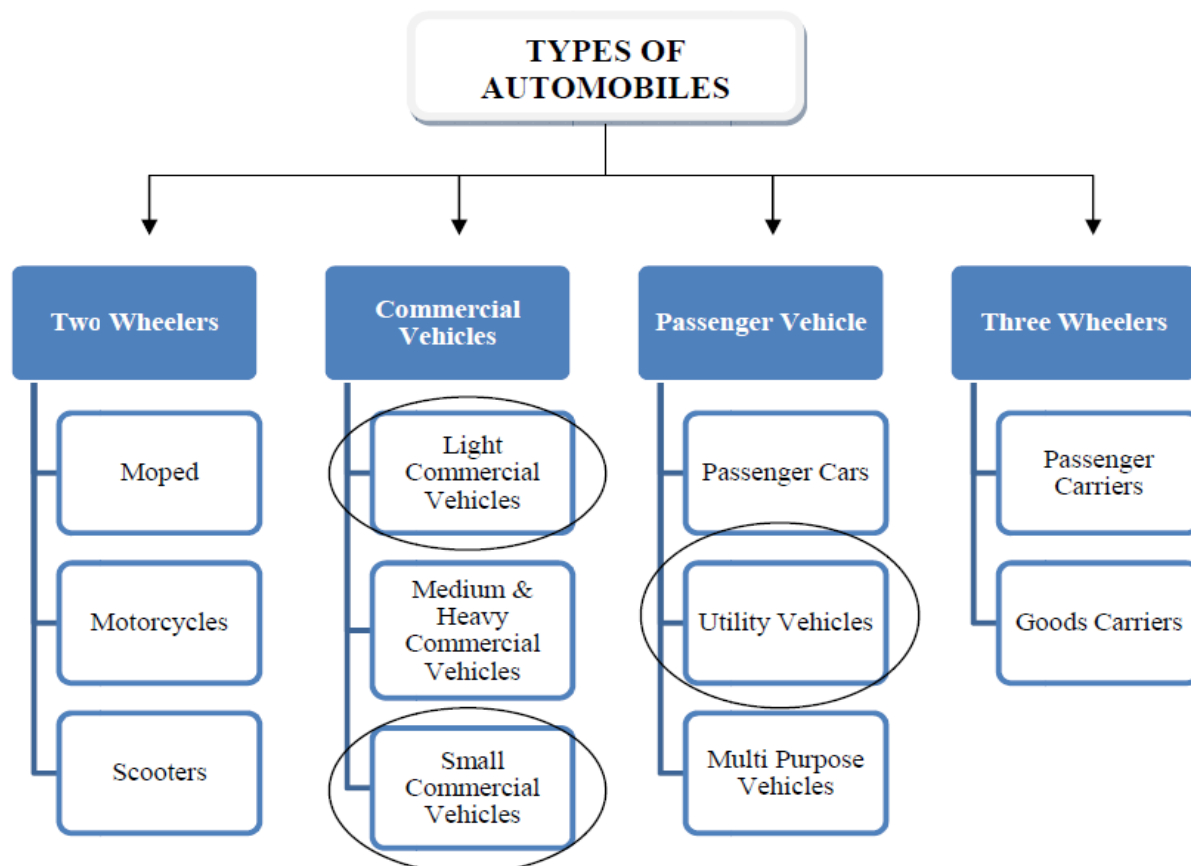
TYPES OF AUTOMOBILES

Two Wheelers

Moped

Motorcycles

Scooters

Commercial Vehicles

Light Commercial Vehicles

Medium & Heavy Commercial Vehicles

Small Commercial Vehicles

Passenger Vehicle

Passenger Cars

Utility Vehicles

Multi Purpose Vehicles

Three Wheelers

Passenger Carriers

Goods Carriers